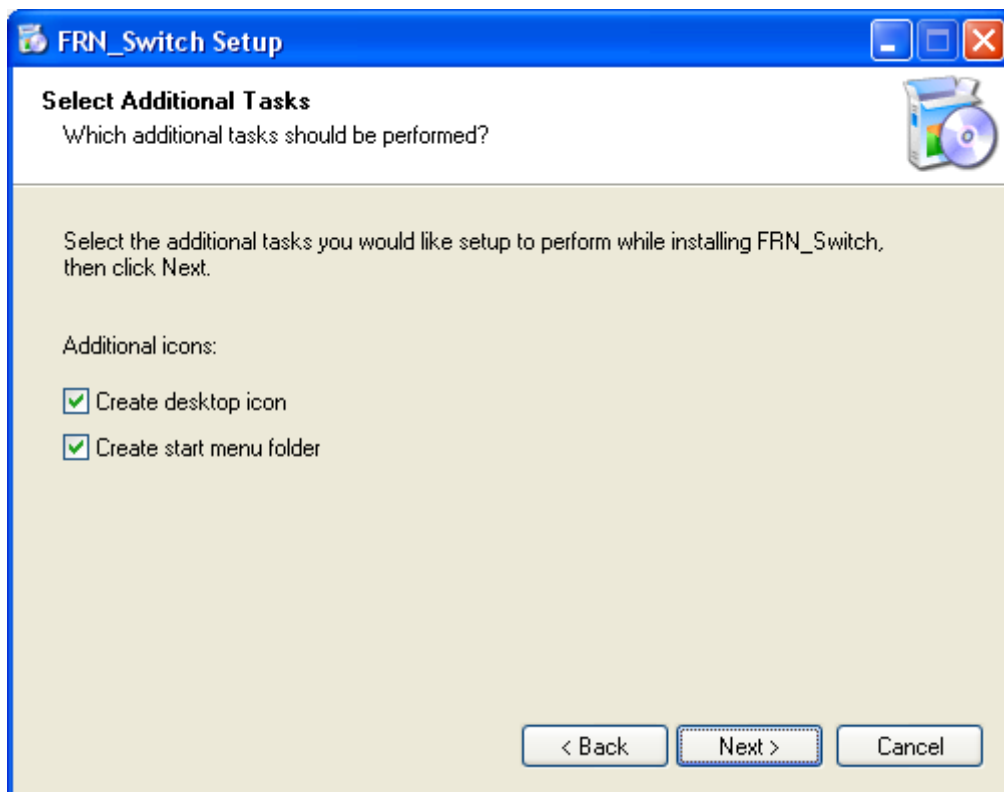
FRN_Switch Setup

Select Additional Tasks
Which additional tasks should be performed?

Select the additional tasks you would like setup to perform while installing FRN_Switch, then click Next.

Additional icons:

Create desktop icon

Create start menu folder

< Back
Next >
Cancel